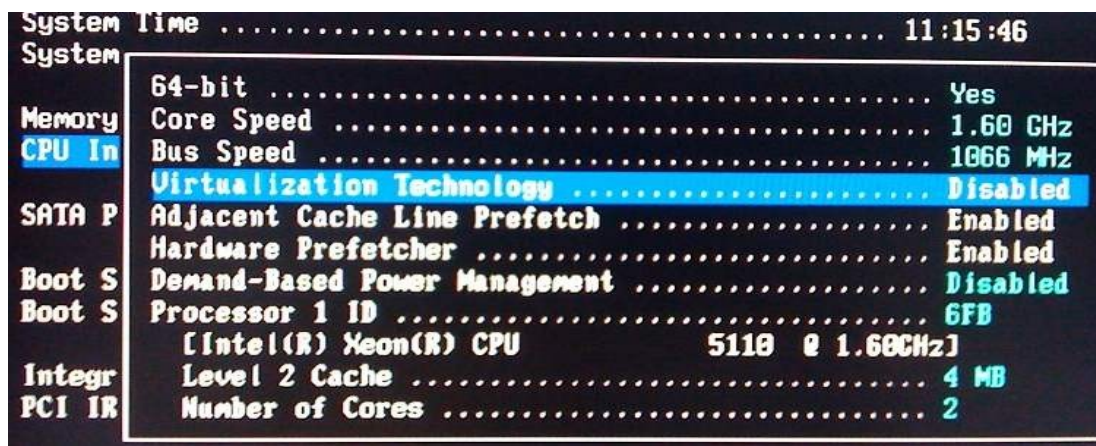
System Time .......................................... 11:15:46
System

Memory
CPU In

SATA P

Boot S
Boot S

Integr
PCI IR

64-bit ............................................ Yes
Core Speed ........................................ 1.60 GHz
Bus Speed ......................................... 1066 MHz
Virtualization Technology ......................... Disabled
Adjacent Cache Line Prefetch ...................... Enabled
Hardware Prefetcher ............................... Enabled
Demand-Based Power Management ..................... Disabled
Processor 1 ID .................................... 6FB
[Intel(R) Xeon(R) CPU 5110 @ 1.60GHz]
Level 2 Cache ..................................... 4 MB
Number of Cores ................................... 2